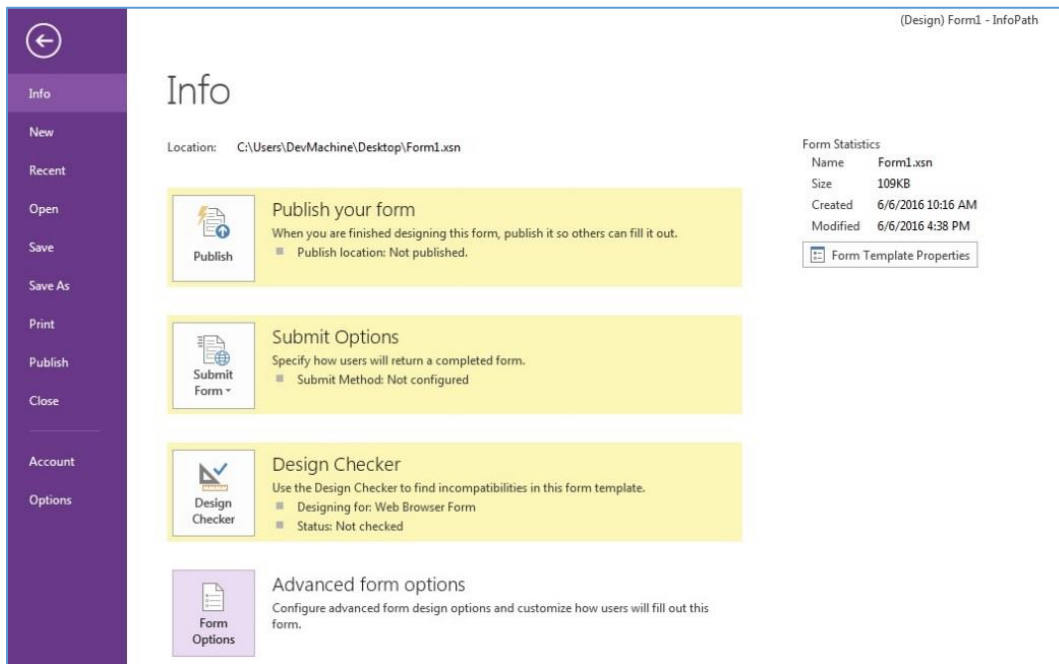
(Design) Form1 - InfoPath

Info
New
Recent
Open
Save
Save As
Print
Publish
Close
Account
Options

Info

Location: C:\Users\DevMachine\Desktop\Form1.xsn

Publish

Publish your form
When you are finished designing this form, publish it so others can fill it out.
Publish location: Not published.

Submit Form

Submit Options
Specify how users will return a completed form.
Submit Method: Not configured

Design Checker

Design Checker
Use the Design Checker to find incompatibilities in this form template.
Designing for: Web Browser Form
Status: Not checked

Form Options

Advanced form options
Configure advanced form design options and customize how users will fill out this form.

Form Statistics

| | |
|---|---|
| Name | Form1.xsn |
| Size | 109KB |
| Created | 6/6/2016 10:16 AM |
| Modified | 6/6/2016 4:38 PM |

Form Template Properties